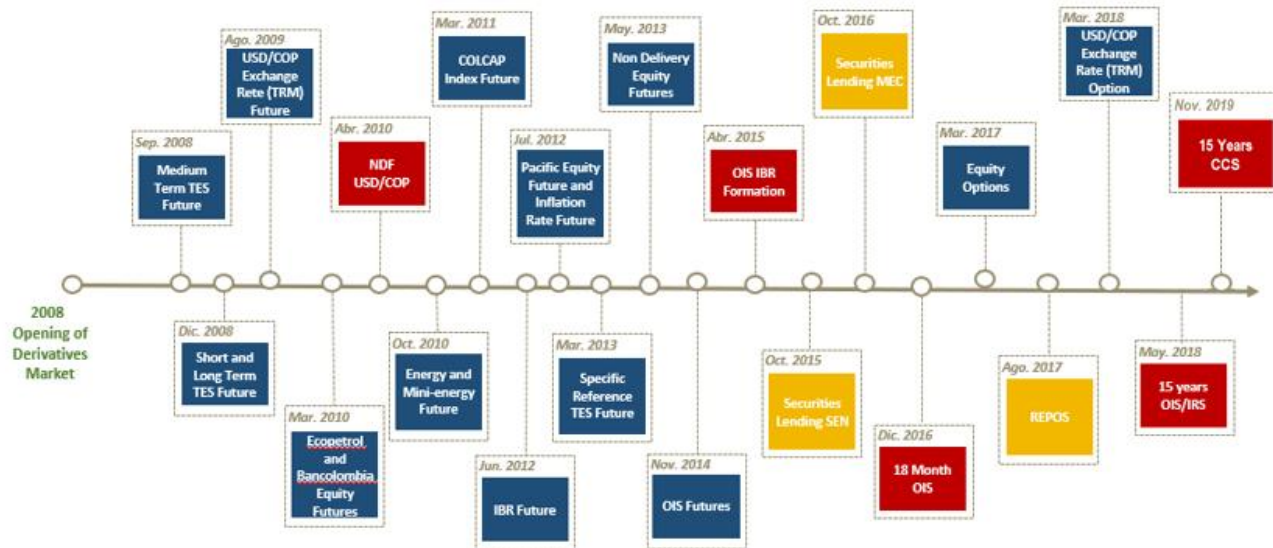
2008 Opening of Derivatives Market

Sep. 2008
Medium Term TES Future

Dic. 2008
Short and Long Term TES Future

Ago. 2009
USD/COP Exchange Rete (TRM) Future

Mar. 2010
Ecopetrol and Bancolombia Equity Futures

Abr. 2010
NDF USD/COP

Oct. 2010
Energy and Mini-energy Future

Mar. 2011
COLCAP Index Future

Jun. 2012
IBR Future

Jul. 2012
Pacific Equity Future and Inflation Rate Future

Mar. 2013
Specific Reference TES Future

May. 2013
Non Delivery Equity Futures

Nov. 2014
OIS Futures

Abr. 2015
OIS IBR Formation

Oct. 2015
Securities Lending SEN

Oct. 2016
Securities Lending MEC

Dic. 2016
18 Month OIS

Mar. 2017
Equity Options

Ago. 2017
REPOS

Mar. 2018
USD/COP Exchange Rate (TRM) Option

May. 2018
15 years OIS/IRS

Nov. 2019
15 Years CCS